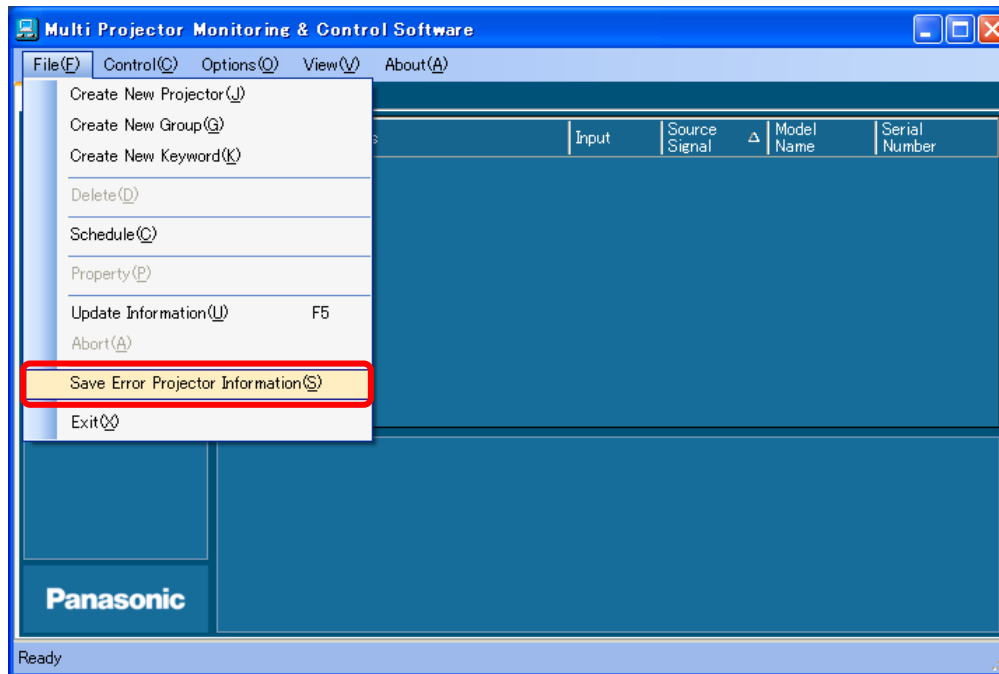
Multi Projector Monitoring & Control Software

File(F) Control(C) Options(O) View(V) About(A)

Create New Projector(J)
Create New Group(G)
Create New Keyword(K)
Delete(D)
Schedule(C)
Property(P)
Update Information(U) F5
Abort(A)
Save Error Projector Information(S)
Exit(X)

s

| Input | Source Signal | Δ | Model Name | Serial Number |
|---|---|---|---|---|

Panasonic

Ready